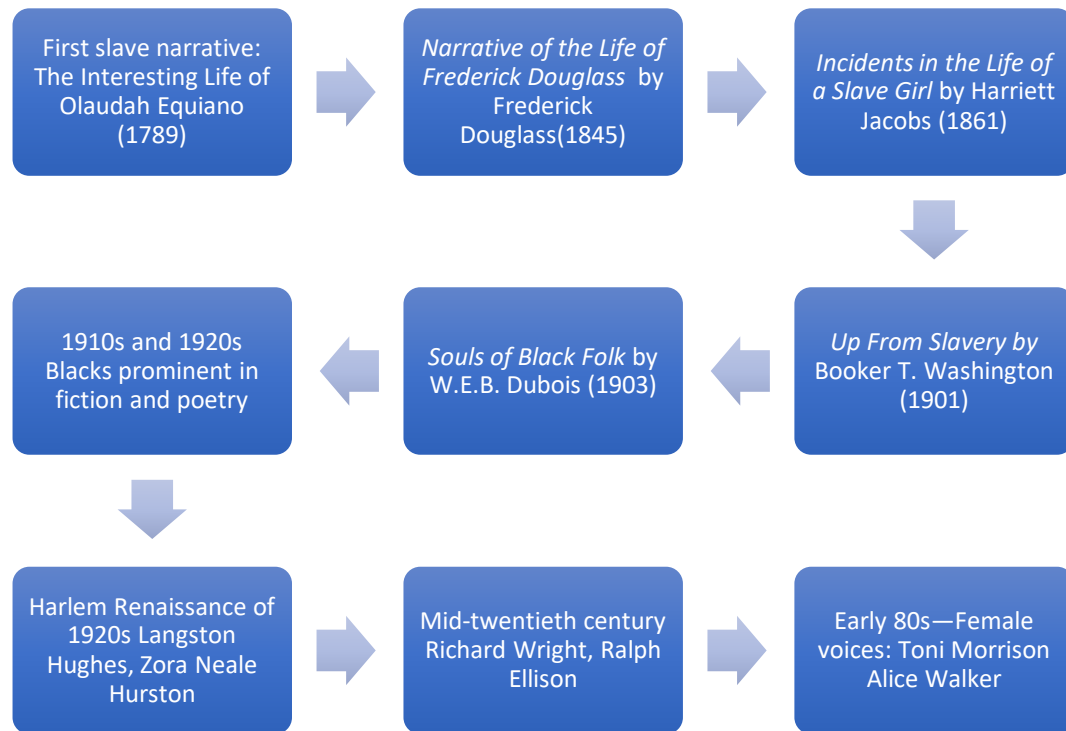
First slave narrative: The Interesting Life of Olaudah Equiano (1789)

Narrative of the Life of Frederick Douglass by Frederick Douglass(1845)

Incidents in the Life of a Slave Girl by Harriett Jacobs (1861)

Up From Slavery by Booker T. Washington (1901)

Souls of Black Folk by W.E.B. Dubois (1903)

1910s and 1920s Blacks prominent in fiction and poetry

Harlem Renaissance of 1920s Langston Hughes, Zora Neale Hurston

Mid-twentieth century Richard Wright, Ralph Ellison

Early 80s—Female voices: Toni Morrison Alice Walker